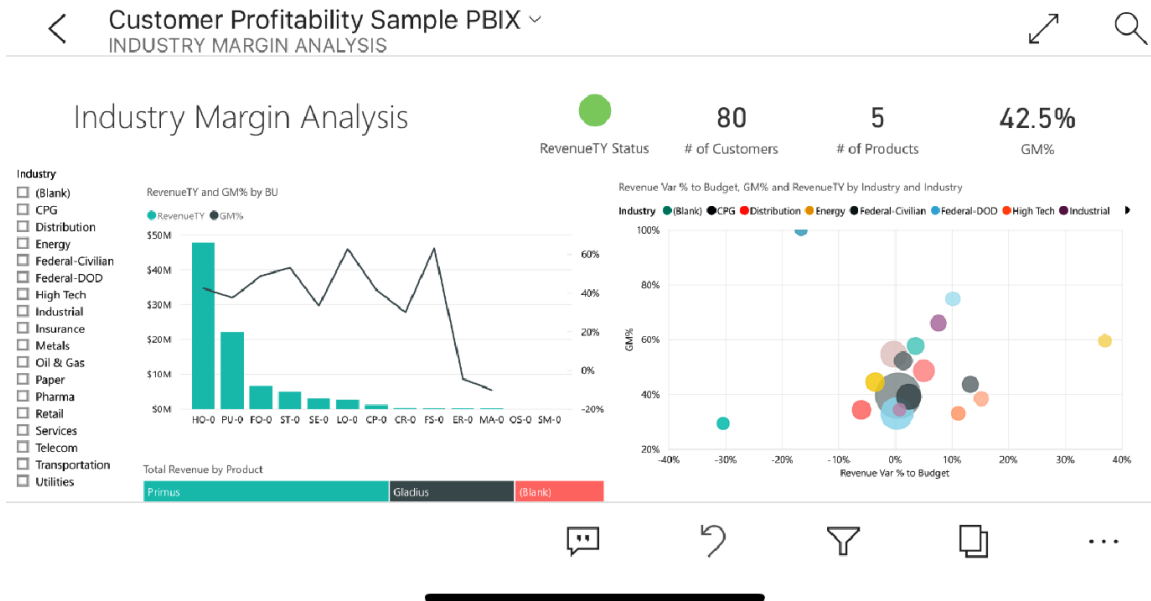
Customer Profitability Sample PBIX
INDUSTRY MARGIN ANALYSIS

Industry Margin Analysis

RevenueTY Status

80
# of Customers

5
# of Products

42.5%
GM%

Industry
(Blank)
CPG
Distribution
Energy
Federal-Civilian
Federal-DOD
High Tech
Industrial
Insurance
Metals
Oil & Gas
Paper
Pharma
Retail
Services
Telecom
Transportation
Utilities

RevenueTY and GM% by BU
RevenueTY GM%
$50M
$40M
$30M
$20M
$10M
$0M
60%
40%
20%
0%
-20%
HO-0 PU-0 FO-0 ST-0 SE-0 LO-0 CP-0 CR-0 FS-0 ER-0 MA-0 OS-0 SM-0

Revenue Var % to Budget, GM% and RevenueTY by Industry and Industry
Industry (Blank) CPG Distribution Energy Federal-Civilian Federal-DOD High Tech Industrial
100%
80%
60%
40%
20%
GM%
-40% -30% -20% -10% 0% 10% 20% 30% 40%
Revenue Var % to Budget

Total Revenue by Product
Primus
Gladius
(Blank)